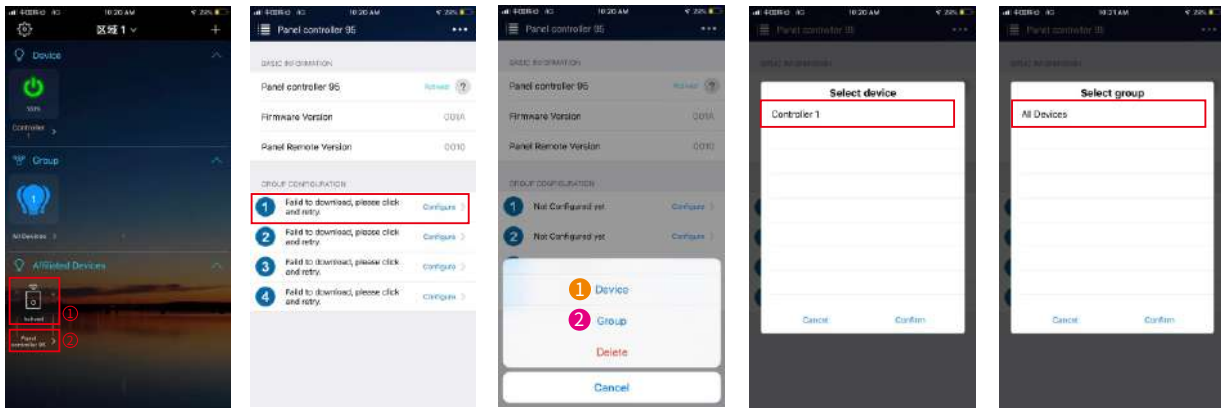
10:20 AM 23%

区域 1

Device

Controller 1

Group

1

All Devices

Affiliated Devices

Actived

①

Panel controller 96

②

10:20 AM 23%

Panel controller 96

BASIC INFORMATION

Panel controller 96 Actived ?

Firmware Version 001A

Panel Remote Version 0010

GROUP CONFIGURATION

1 Faild to download, please click and retry. Configure >

2 Faild to download, please click and retry. Configure >

3 Faild to download, please click and retry. Configure >

4 Faild to download, please click and retry. Configure >

10:20 AM 23%

Panel controller 96

BASIC INFORMATION

Panel controller 96 Actived ?

Firmware Version 001A

Panel Remote Version 0010

GROUP CONFIGURATION

1 Not Configured yet Configure >

2 Not Configured yet Configure >

1 Device

2 Group

Delete

Cancel

10:20 AM 23%

Panel controller 96

Select device

Controller 1

Cancel Confirm

10:21 AM 23%

Panel controller 96

Select group

All Devices

Cancel Confirm